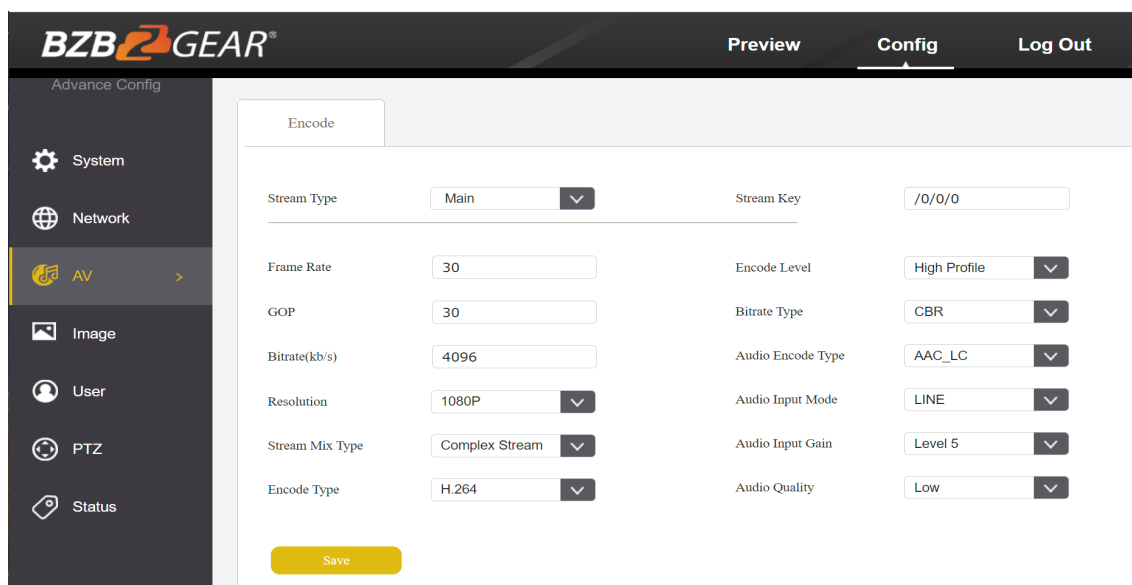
BZB GEAR®

Preview Config Log Out

Advance Config

System

Network

AV >

Image

User

PTZ

Status

Encode

Stream Type Main

Stream Key /0/0/0

Frame Rate 30

Encode Level High Profile

GOP 30

Bitrate Type CBR

Bitrate(kb/s) 4096

Audio Encode Type AAC_LC

Resolution 1080P

Audio Input Mode LINE

Stream Mix Type Complex Stream

Audio Input Gain Level 5

Encode Type H.264

Audio Quality Low

Save